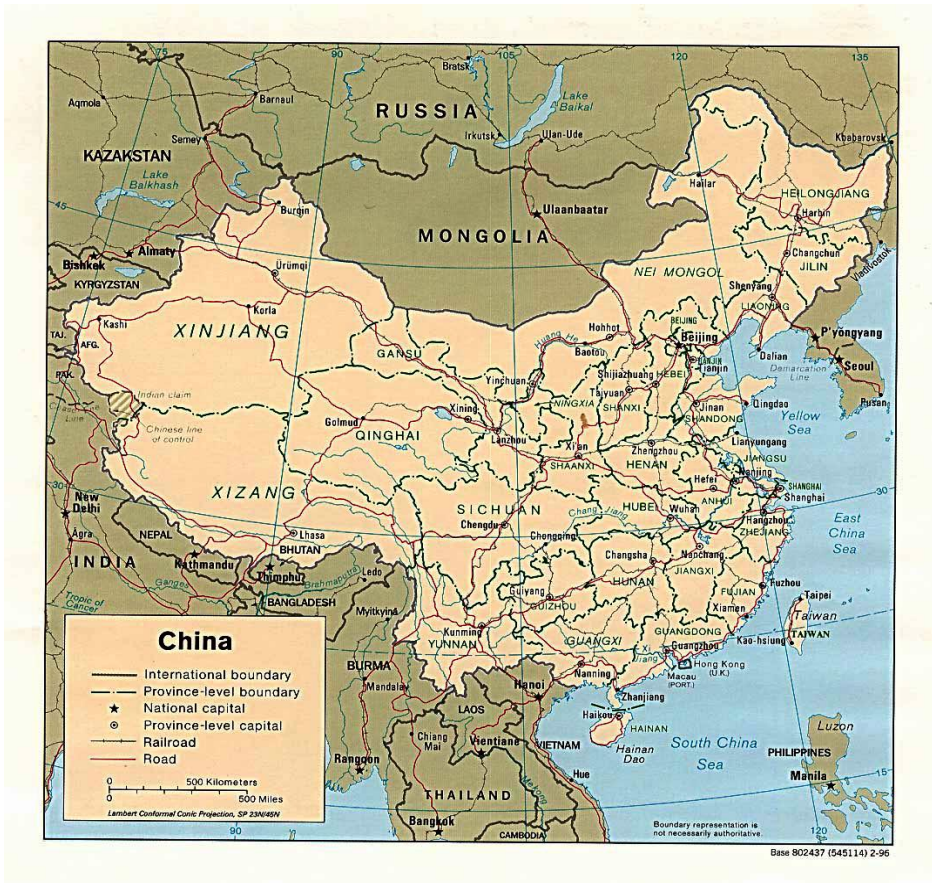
90
105
120
135
Bratsk
Lake Baikal
Aqmola
Barnaul
RUSSIA
Irkutsk
Ulan-Ude
Khabarovsk
Semey
KAZAKSTAN
Hailar
Lake Balkhash
HEILONGJIANG
Harbin
45
Burqin
Ulaanbaatar
MONGOLIA
Almaty
Changchun
JILIN
Vladivostok
Bishkek
Ürümqi
NEI MONGOL
KYRGYZSTAN
Shenyang
LIAONING
Korla
Kashi
XINJIANG
Hohhot
BEIJING
Beijing
P'yongyang
TAJ.
AFG.
GANSU
Huang He
Baotou
TIANJIN
Tianjin
Dalian
Seoul
Shijiazhuang
HEBEI
Demarcation Line
PAK.
Yinchuan
Indian claim
NINGXIA
Taiyuan
Qingdao
Cease-fire Line
Xining
SHANXI
Jinan
Yellow Sea
Pusan
Golmud
SHANDONG
Chinese line of control
QINGHAI
Lanzhou
Lianyungang
Xi'an
Zhengzhou
SHAANXI
HENAN
JIANGSU
Nanjing
SHANGHAI
30
New Delhi
XIZANG
Hefei
Shanghai
30
SICHUAN
HUBEI
ANHUI
Wuhan
Hangzhou
East China Sea
Lhasa
Chengdu
Chang Jiang
ZHEJIANG
Agra
NEPAL
BHUTAN
Chongqing
INDIA
Kathmandu
Thimphu
Brahmaputra
Ledo
Changsha
Nanchang
Ganges
JIANGXI
HUNAN
Fuzhou
Tropic of Cancer
BANGLADESH
Myitkyina
Guiyang
FUJIAN
Taipei
GUIZHOU
Xiamen
Taiwan
Kunming
GUANGXI
GUANGDONG
TAIWAN
China
YUNNAN
Kao-hsiung
Guangzhou
International boundary
Hong Kong (U.K.)
Province-level boundary
BURMA
Nanning
Macau (PORT.)
National capital
Mandalay
Hanoi
Zhanjiang
Province-level capital
LAOS
Haikou
Railroad
HAINAN
Luzon
Road
Chiang Mai
Hainan Dao
South China Sea
0 500 Kilometers
VIETNAM
PHILIPPINES
0 500 Miles
Rangoon
Vientiane
Hue
Manila
15
Lambert Conformal Conic Projection, SP 23N/45N
THAILAND
Mekong
Bangkok
CAMBODIA
Boundary representation is not necessarily authoritative.
120
Base 802437 (545114) 2-96